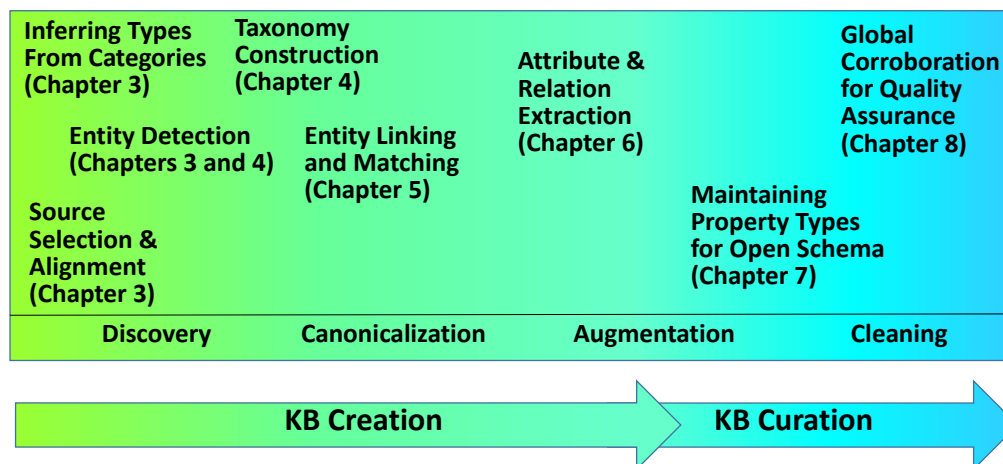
Inferring Types From Categories (Chapter 3)

Taxonomy Construction (Chapter 4)

Attribute & Relation Extraction (Chapter 6)

Global Corroboration for Quality Assurance (Chapter 8)

Entity Detection (Chapters 3 and 4)

Entity Linking and Matching (Chapter 5)

Source Selection & Alignment (Chapter 3)

Maintaining Property Types for Open Schema (Chapter 7)

Discovery

Canonicalization

Augmentation

Cleaning

KB Creation

KB Curation